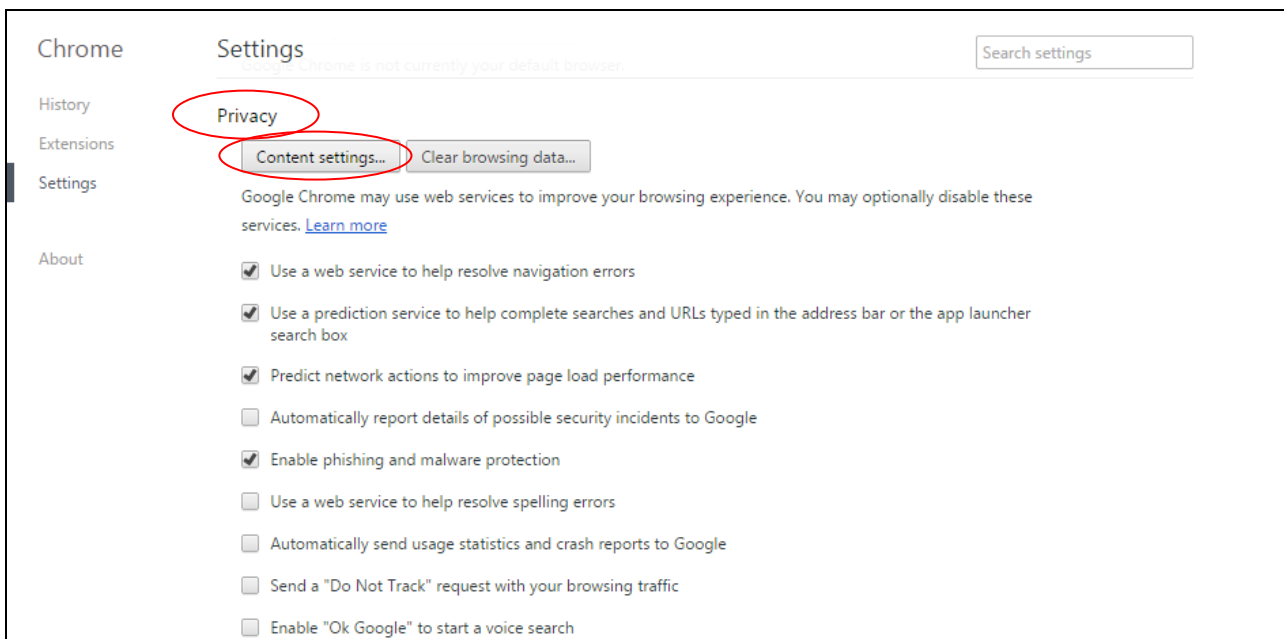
Chrome

History

Extensions

Settings

About

Settings

Search settings

Google Chrome is not currently your default browser.

Privacy

Content settings...

Clear browsing data...

Google Chrome may use web services to improve your browsing experience. You may optionally disable these services. Learn more

Use a web service to help resolve navigation errors

Use a prediction service to help complete searches and URLs typed in the address bar or the app launcher search box

Predict network actions to improve page load performance

Automatically report details of possible security incidents to Google

Enable phishing and malware protection

Use a web service to help resolve spelling errors

Automatically send usage statistics and crash reports to Google

Send a "Do Not Track" request with your browsing traffic

Enable "Ok Google" to start a voice search